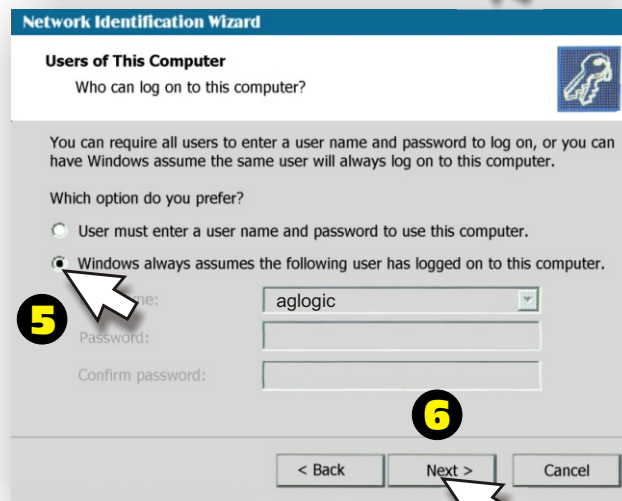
Network Identification Wizard

Users of This Computer

Who can log on to this computer?

You can require all users to enter a user name and password to log on, or you can have Windows assume the same user will always log on to this computer.

Which option do you prefer?

User must enter a user name and password to use this computer.

Windows always assumes the following user has logged on to this computer.

5

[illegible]ne: aglogic

Password:

Confirm password:

6

< Back

Next >

Cancel